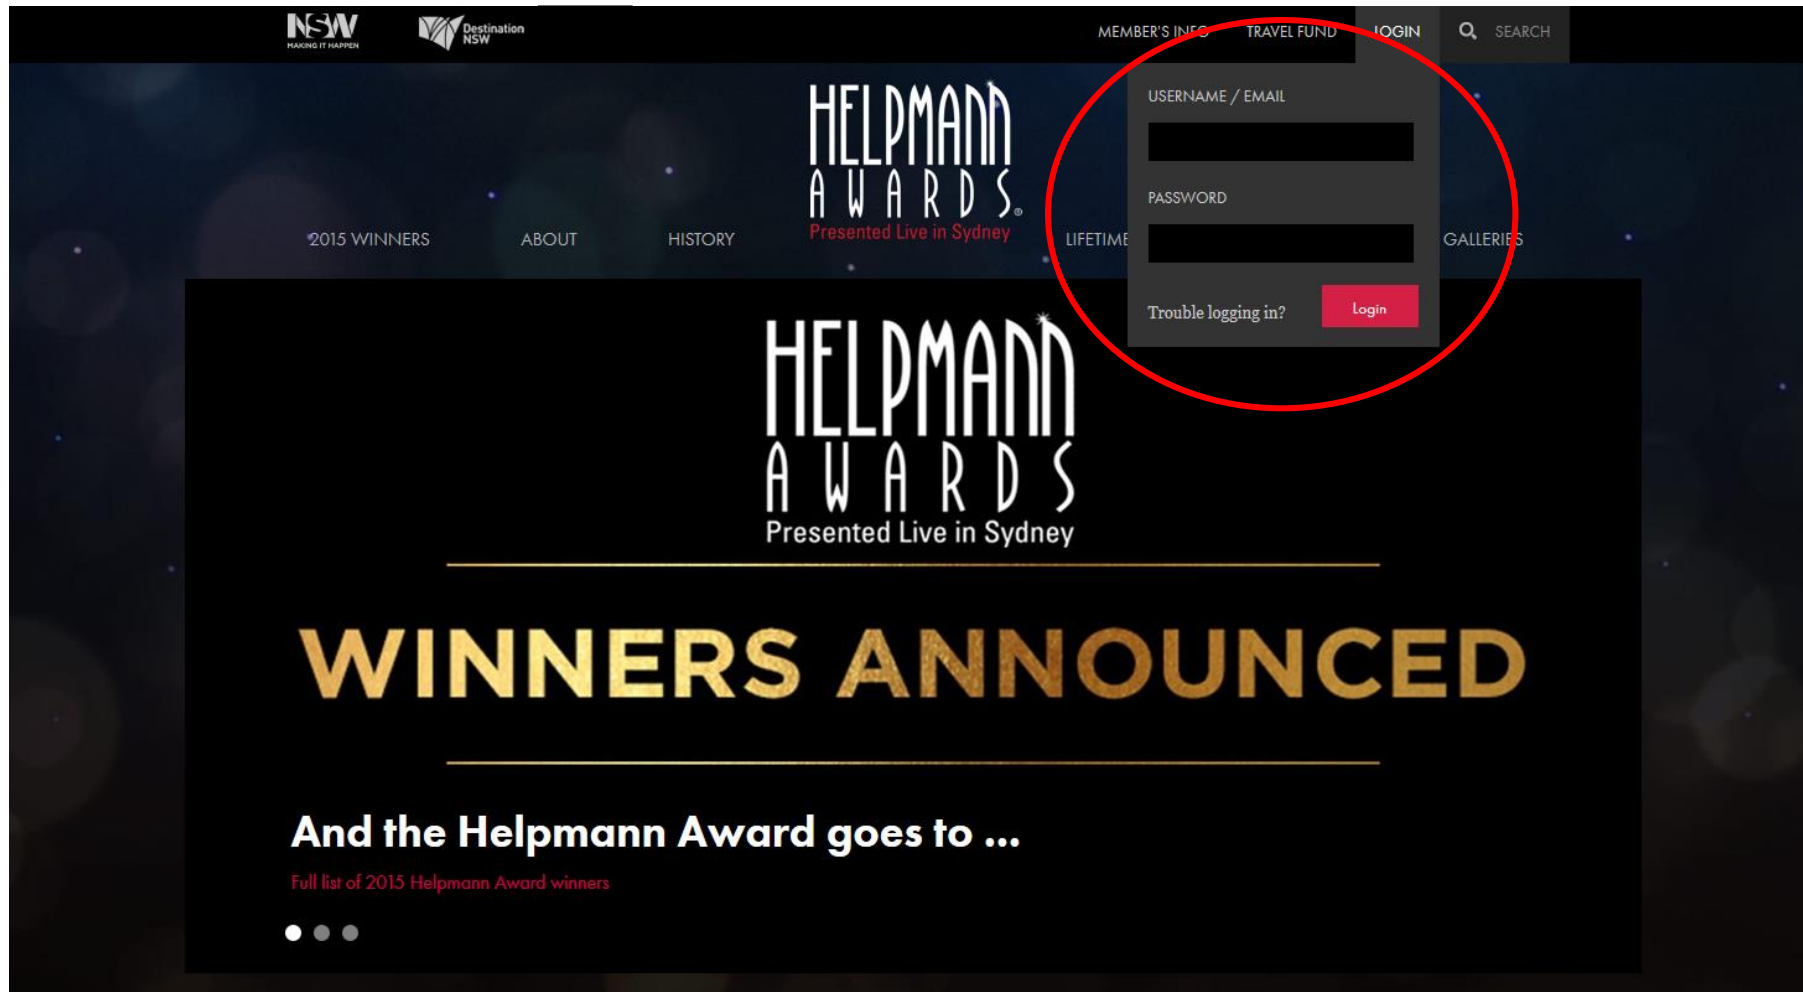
NSW MAKING IT HAPPEN

Destination NSW

MEMBER'S INFO TRAVEL FUND LOGIN SEARCH

USERNAME / EMAIL

PASSWORD

Trouble logging in?

Login

HELPMANN AWARDS®
Presented Live in Sydney

2015 WINNERS ABOUT HISTORY LIFETIME GALLERIES

HELPMANN AWARDS
Presented Live in Sydney

WINNERS ANNOUNCED

And the Helpmann Award goes to ...

Full list of 2015 Helpmann Award winners